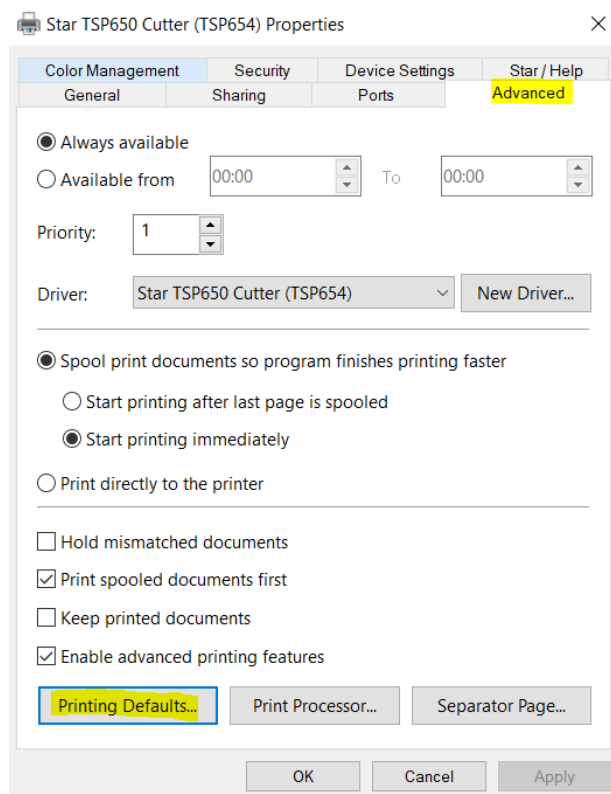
Star TSP650 Cutter (TSP654) Properties

Color Management | Security | Device Settings | Star / Help
General | Sharing | Ports | Advanced

Always available
Available from 00:00 To 00:00

Priority: 1

Driver: Star TSP650 Cutter (TSP654) New Driver...

Spool print documents so program finishes printing faster
Start printing after last page is spooled
Start printing immediately
Print directly to the printer

Hold mismatched documents
Print spooled documents first
Keep printed documents
Enable advanced printing features

Printing Defaults... Print Processor... Separator Page...

OK Cancel Apply